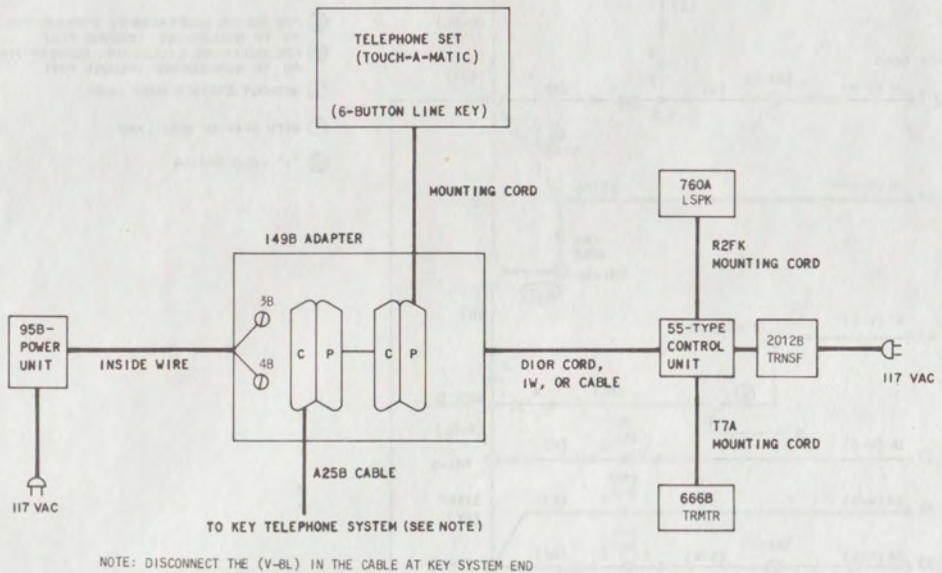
TELEPHONE SET (TOUCH-A-MATIC)

(6-BUTTON LINE KEY)

MOUNTING CORD

149B ADAPTER

95B-POWER UNIT

INSIDE WIRE

3B

4B

C P

C P

DIOR CORD, IW, OR CABLE

A25B CABLE

117 VAC

TO KEY TELEPHONE SYSTEM (SEE NOTE)

760A LSPK

R2FK MOUNTING CORD

55-TYPE CONTROL UNIT

2012B TRNSF

117 VAC

T7A MOUNTING CORD

666B TRMTR

NOTE: DISCONNECT THE (V-8L) IN THE CABLE AT KEY SYSTEM END